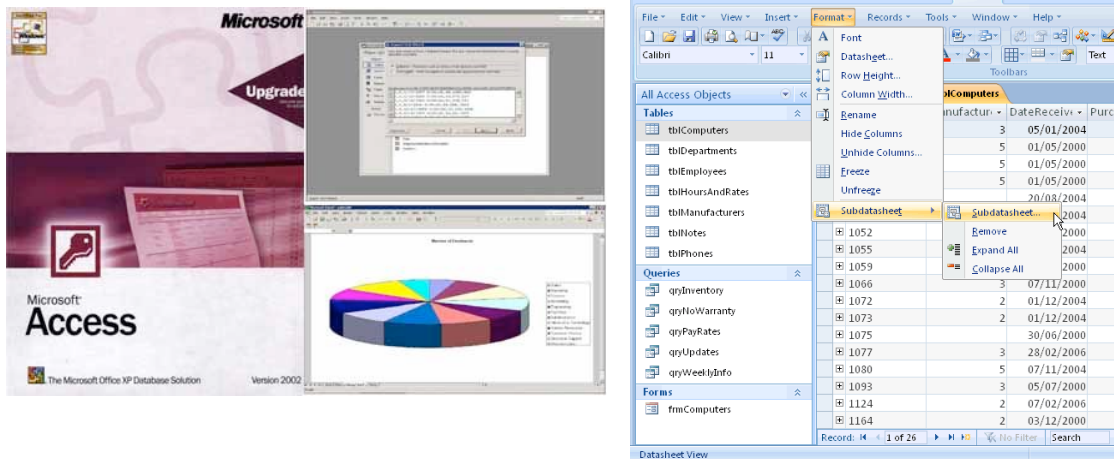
Microsoft

Upgrade

Microsoft Access

The Microsoft Office XP Database Solution

Version 2002

File Edit View Insert Format Records Tools Window Help

Calibri 11

Text

Toolbars

All Access Objects

Tables

tblComputers

tblDepartments

tblEmployees

tblHoursAndRates

tblManufacturers

tblNotes

tblPhones

Queries

qryInventory

qryNoWarranty

qryPayRates

qryUpdates

qryWeeklyInfo

Forms

frmComputers

Font

Datasheet...

Row Height...

Column Width...

Rename

Hide Columns

Unhide Columns...

Freeze

Unfreeze

Subdatasheet

Subdatasheet...

Remove

Expand All

Collapse All

tblComputers

Manufactur DateReceiv Purc

| | Manufactur | DateReceiv |
|---|---|---|
| | 3 | 05/01/2004 |
| | 5 | 01/05/2000 |
| | 5 | 01/05/2000 |
| | 5 | 01/05/2000 |
| | | 20/08/2004 |
| | | 2004 |
| 1052 | | 2004 |
| 1055 | | 2000 |
| 1059 | | 2000 |
| 1066 | 3 | 07/11/2000 |
| 1072 | 2 | 01/12/2004 |
| 1073 | 2 | 01/12/2004 |
| 1075 | | 30/06/2000 |
| 1077 | 3 | 28/02/2006 |
| 1080 | 5 | 07/11/2004 |
| 1093 | 3 | 05/07/2000 |
| 1124 | 2 | 07/02/2006 |
| 1164 | 2 | 03/12/2000 |

Record: 1 of 26 No Filter Search

Datasheet View